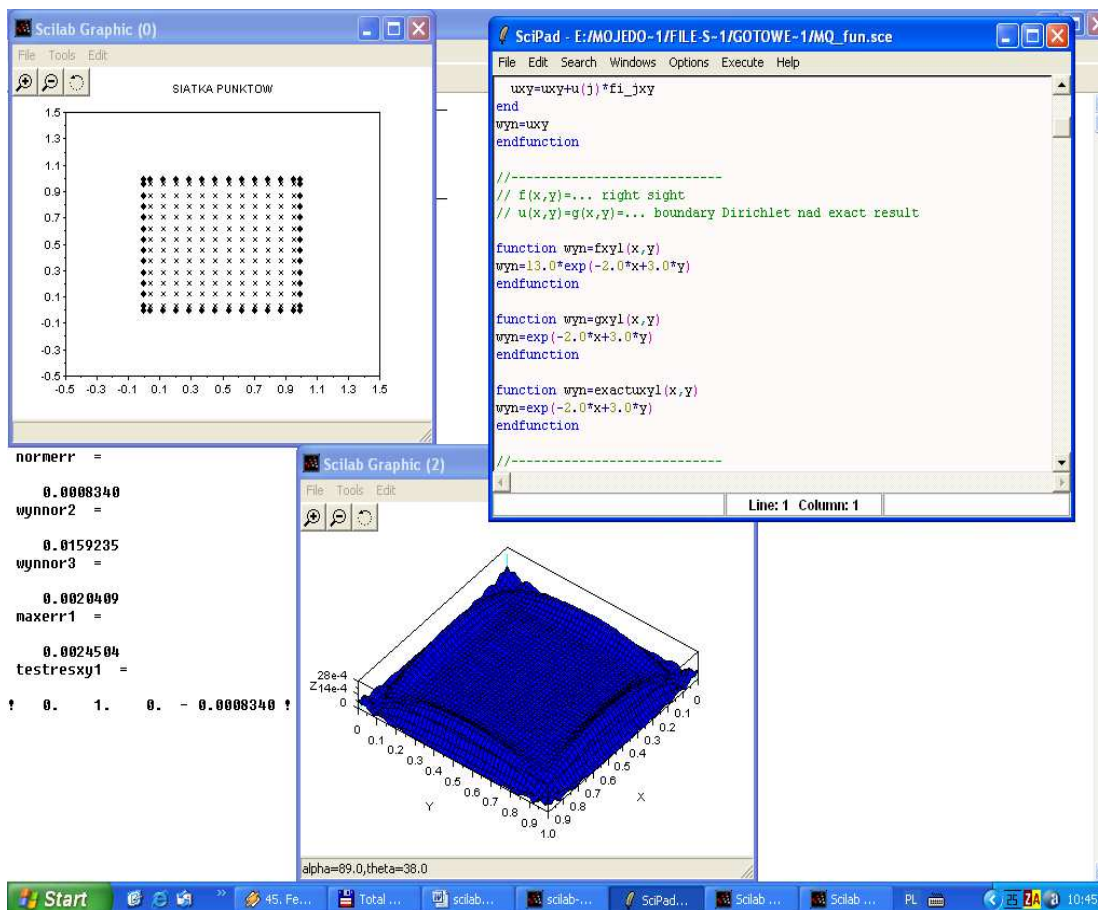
Scilab Graphic (0)

File Tools Edit

SIATKA PUNKTOW

1.5
1.3
1.1
0.9
0.7
0.5
0.3
0.1
-0.1
-0.3
-0.5

-0.5 -0.3 -0.1 0.1 0.3 0.5 0.7 0.9 1.1 1.3 1.5

SciPad - E:/MOJEDO-1/FILE-S-1/GOTOWE-1/MQ_fun.sce

File Edit Search Windows Options Execute Help

uxy=uxy+u(j)*fi_jxy
end
wyn=uxy
endfunction

//---------------------------
// f(x,y)=... right sight
// u(x,y)=g(x,y)=... boundary Dirichlet nad exact result

function wyn=fxyl(x,y)
wyn=13.0*exp(-2.0*x+3.0*y)
endfunction

function wyn=gxyl(x,y)
wyn=exp(-2.0*x+3.0*y)
endfunction

function wyn=exactuxyl(x,y)
wyn=exp(-2.0*x+3.0*y)
endfunction

//---------------------------

Line: 1 Column: 1

normerr =

0.0008340
wynnor2 =

0.0159235
wynnor3 =

0.0020409
maxerr1 =

0.0024504
testresxy1 =

! 0. 1. 0. - 0.0008340 !

Scilab Graphic (2)

File Tools Edit

28e-4
Z 14e-4
0

0
0.1
0.2
0.3
0.4
0.5
0.6
0.7
0.8
0.9
1.0
Y

0
0.1
0.2
0.3
0.4
0.5
0.6
0.7
0.8
0.9
X

alpha=89.0,theta=38.0

Start | 45. Fe... | Total ... | scilab... | scilab-... | SciPad... | Scilab ... | Scilab ... | PL | 10:45